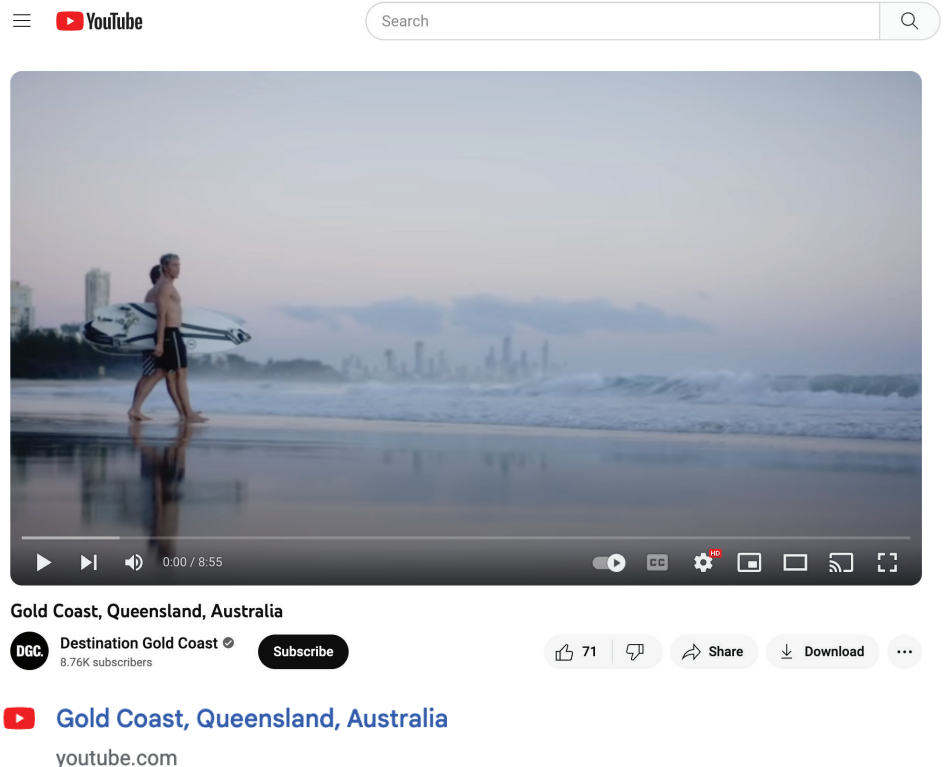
YouTube

Search

0:00 / 8:55

HD

Gold Coast, Queensland, Australia

DGC.

Destination Gold Coast
8.76K subscribers

Subscribe

71

Share

Download

...

Gold Coast, Queensland, Australia

youtube.com